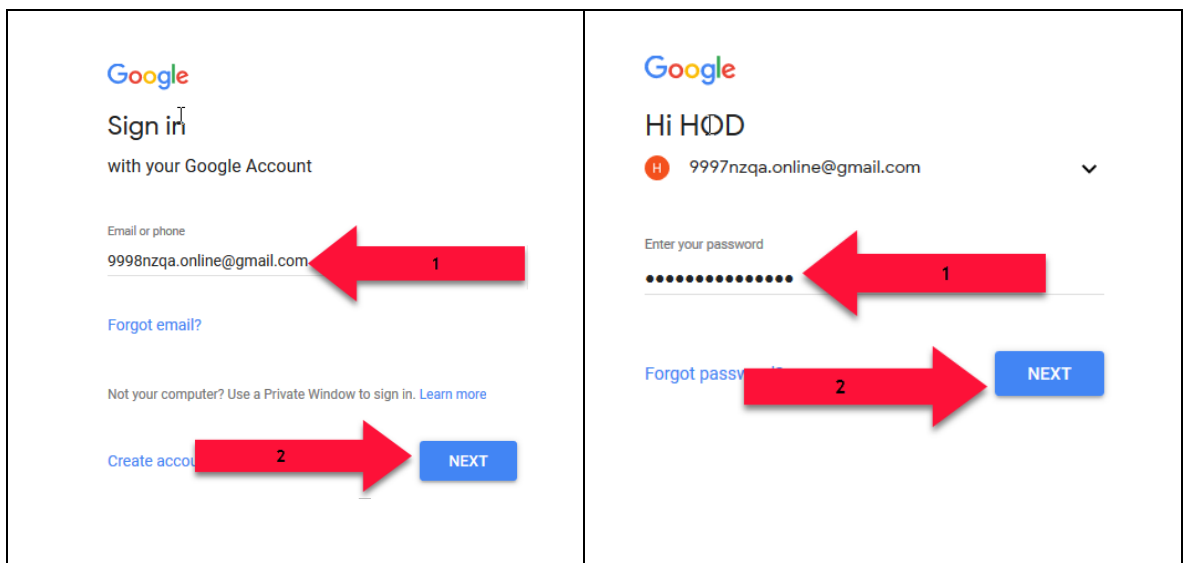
Google

Sign in

with your Google Account

Email or phone

9998nzqa.online@gmail.com

1

Forgot email?

Not your computer? Use a Private Window to sign in. Learn more

Create accou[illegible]

2

NEXT

Google

Hi HOD

H 9997nzqa.online@gmail.com

Enter your password

•••••••••••••••

1

Forgot passw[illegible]

2

NEXT